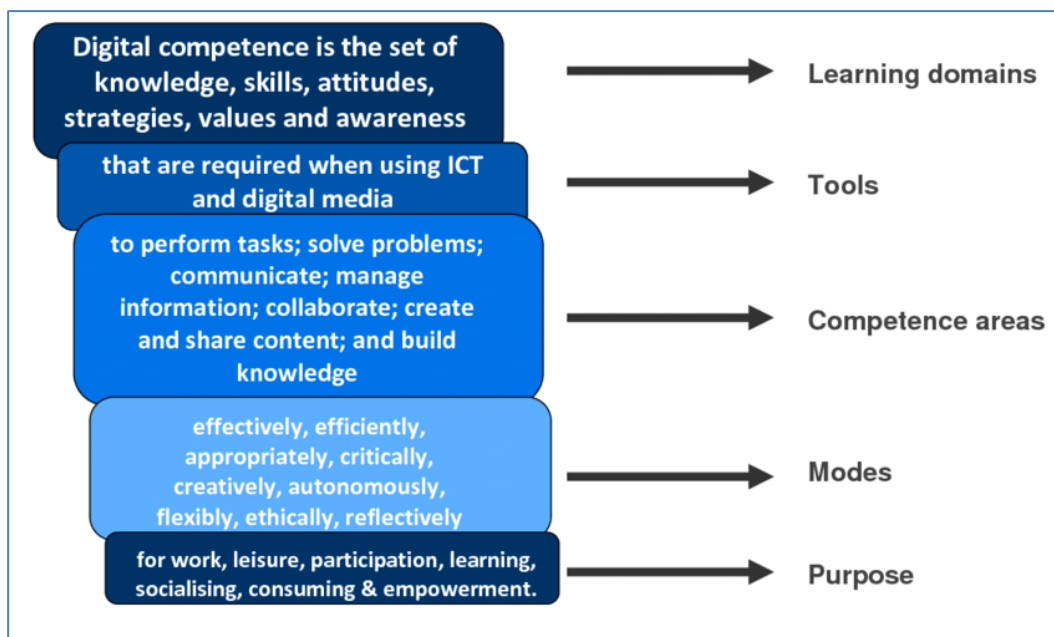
Digital competence is the set of knowledge, skills, attitudes, strategies, values and awareness

Learning domains

that are required when using ICT and digital media

Tools

to perform tasks; solve problems; communicate; manage information; collaborate; create and share content; and build knowledge

Competence areas

effectively, efficiently, appropriately, critically, creatively, autonomously, flexibly, ethically, reflectively

Modes

for work, leisure, participation, learning, socialising, consuming & empowerment.

Purpose